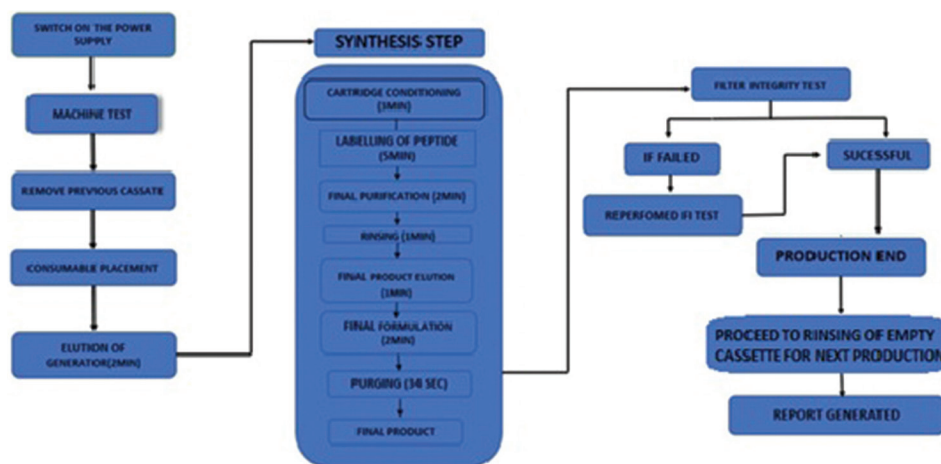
SWITCH ON THE POWER SUPPLY

MACHINE TEST

REMOVE PREVIOUS CASSATIE

CONSUMABLE PLACEMENT

ELUTION OF GENERATOR(2MIN)

SYNTHESIS STEP

CARTRIDGE CONDITIONING (3MIN)

LABELLING OF PEPTIDE (5MIN)

FINAL PURIFICATION (2MIN)

RINSING (1MIN)

FINAL PRODUCT ELUTION (1MIN)

FINAL FORMULATION (2MIN)

PURGING (34 SEC)

FINAL PRODUCT

FILTER INTEGRITY TEST

IF FAILED

REPERFOMED IFI TEST

SUCESSFUL

PRODUCTION END

PROCEED TO RINSING OF EMPTY CASSETTE FOR NEXT PRODUCTION

REPORT GENERATED